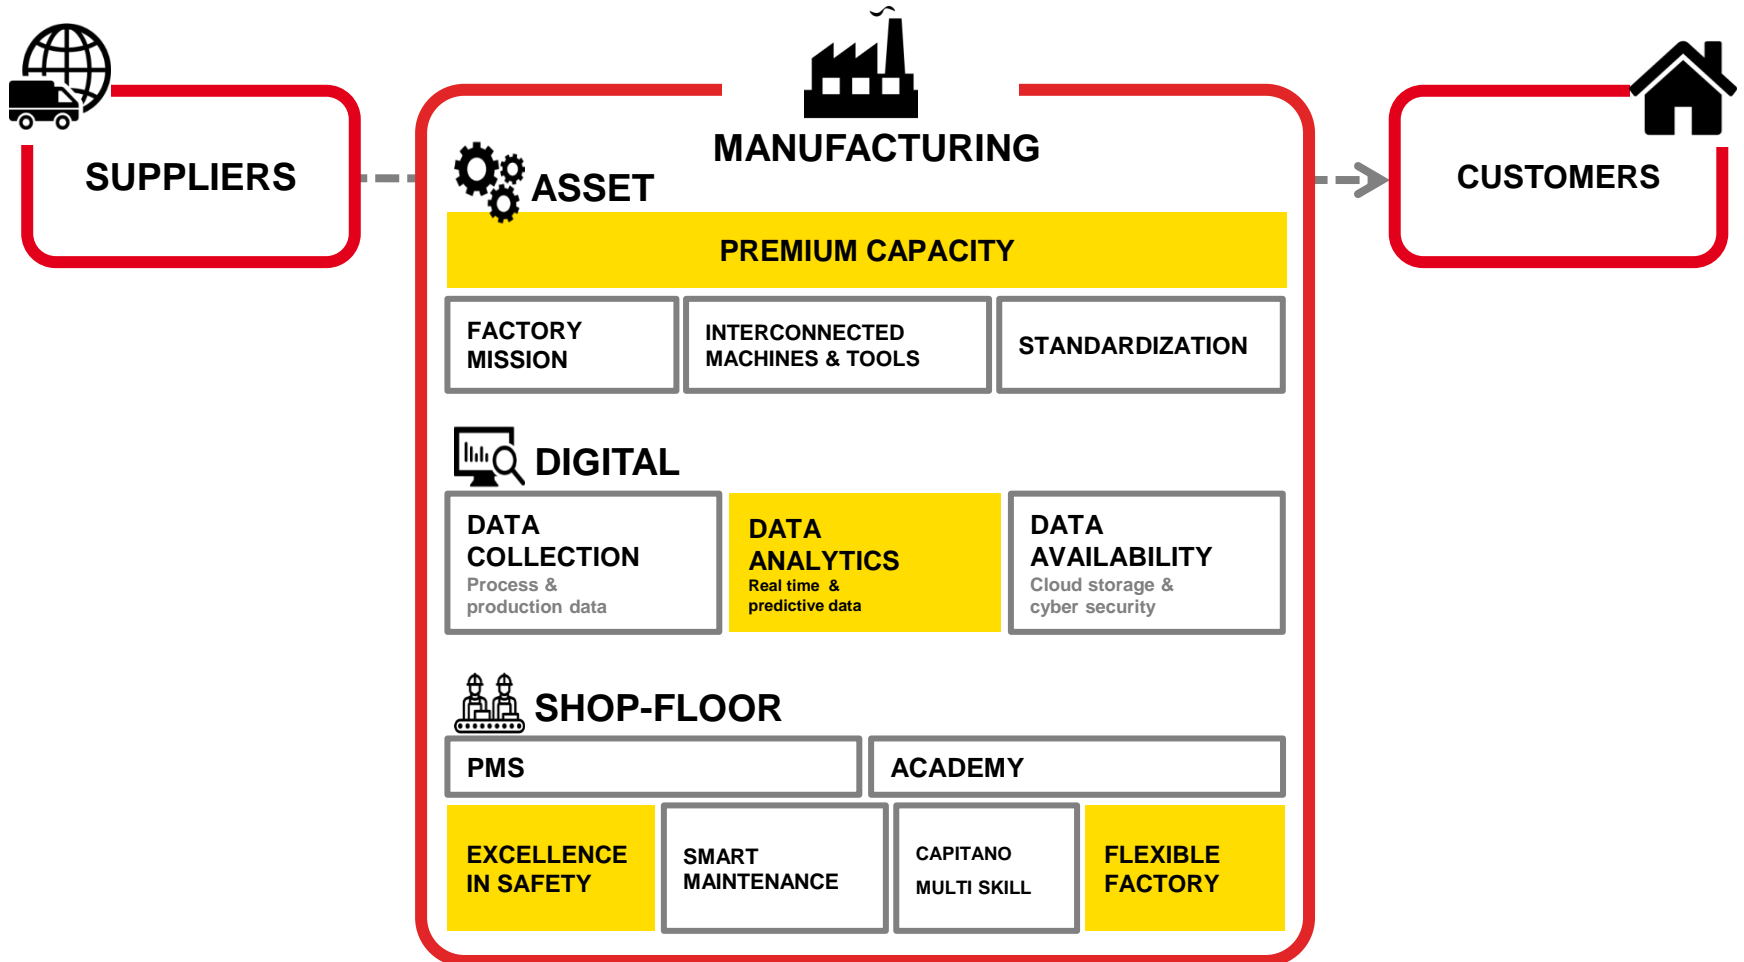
SUPPLIERS

MANUFACTURING

ASSET

PREMIUM CAPACITY

FACTORY MISSION

INTERCONNECTED MACHINES & TOOLS

STANDARDIZATION

DIGITAL

DATA COLLECTION
Process & production data

DATA ANALYTICS
Real time & predictive data

DATA AVAILABILITY
Cloud storage & cyber security

SHOP-FLOOR

PMS

ACADEMY

EXCELLENCE IN SAFETY

SMART MAINTENANCE

CAPITANO
MULTI SKILL

FLEXIBLE FACTORY

CUSTOMERS